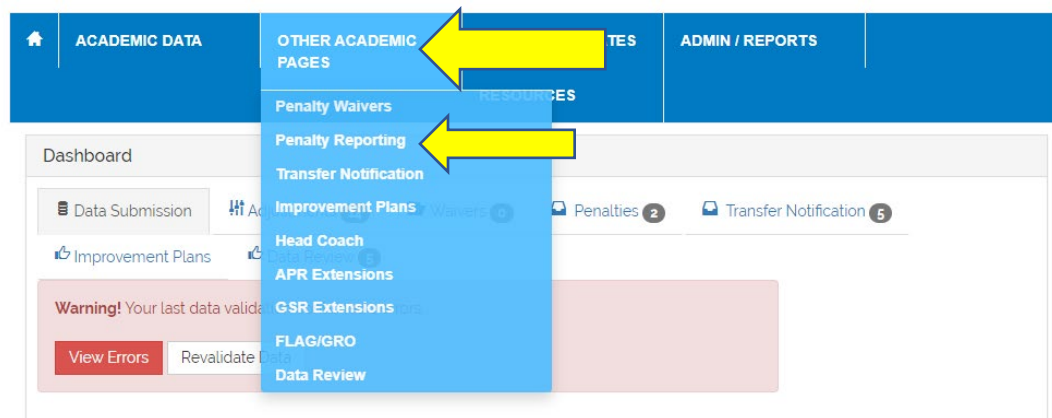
ACADEMIC DATA

OTHER ACADEMIC PAGES

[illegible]TES

ADMIN / REPORTS

RESOU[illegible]ES

Penalty Waivers
Penalty Reporting
Transfer Notification
Improvement Plans
Head Coach
APR Extensions
GSR Extensions
FLAG/GRO
Data Review

Dashboard

Data Submission

Penalties 2

Transfer Notification 5

Improvement Plans

Warning! Your last data valida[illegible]

View Errors

Revalidate Data